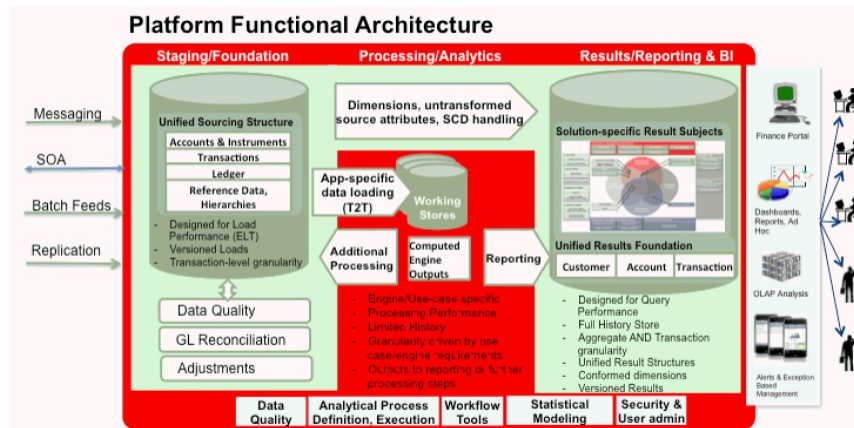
Platform Functional Architecture

Staging/Foundation

Processing/Analytics

Results/Reporting & BI

Messaging

SOA

Batch Feeds

Replication

Unified Sourcing Structure

Accounts & Instruments

Transactions

Ledger

Reference Data, Hierarchies

- Designed for Load Performance (ELT)
- Versioned Loads
- Transaction-level granularity

Data Quality

GL Reconciliation

Adjustments

Dimensions, untransformed source attributes, SCD handling

App-specific data loading (T2T)

Working Stores

Additional Processing

Computed Engine Outputs

Reporting

- Engine/Use-case specific
- Processing Performance
- Limited History
- Granularity driven by use case/engine requirements
- Outputs to reporting or further processing steps

Solution-specific Result Subjects

Unified Results Foundation

Customer

Account

Transaction

- Designed for Query Performance
- Full History Store
- Aggregate AND Transaction granularity
- Unified Result Structures
- Conformed dimensions
- Versioned Results

Data Quality

Analytical Process Definition, Execution

Workflow Tools

Statistical Modeling

Security & User admin

Finance Portal

Dashboards, Reports, Ad Hoc

OLAP Analysis

Alerts & Exception Based Management